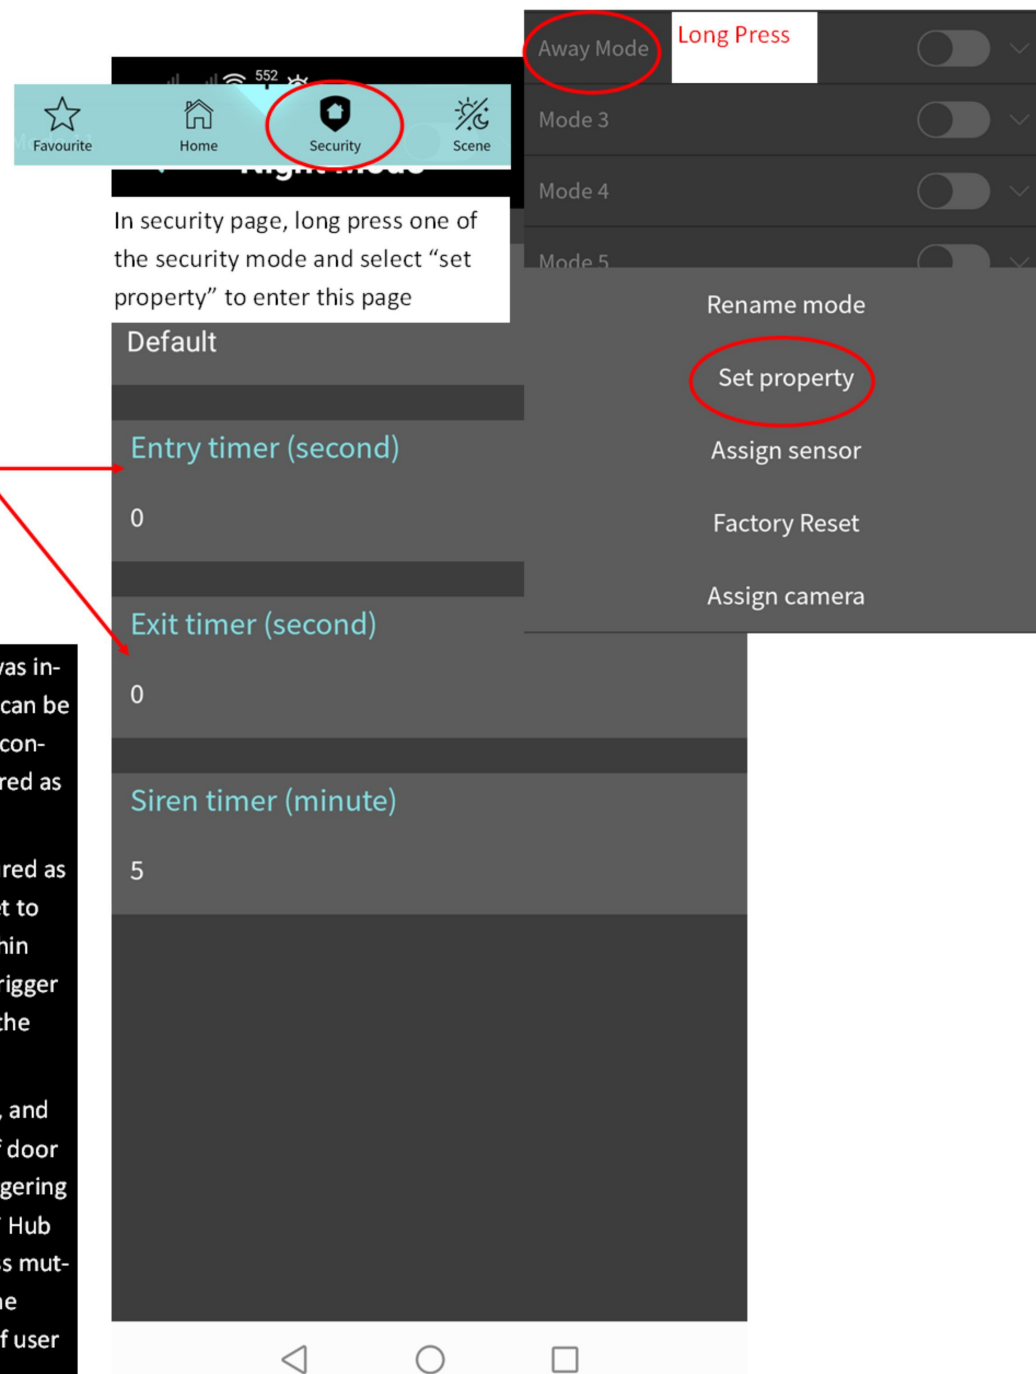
552

Favourite

Home

Security

Scene

In security page, long press one of the security mode and select “set property” to enter this page

Default

Entry timer (second)

0

Exit timer (second)

0

Siren timer (minute)

5

Away Mode

Long Press

Mode 3

Mode 4

Mode 5

Rename mode

Set property

Assign sensor

Factory Reset

Assign camera

vas in-
can be
con-
red as

red as
t to
nin
rigger
the

, and
f door
gering
Hub
s mut-
he
f user